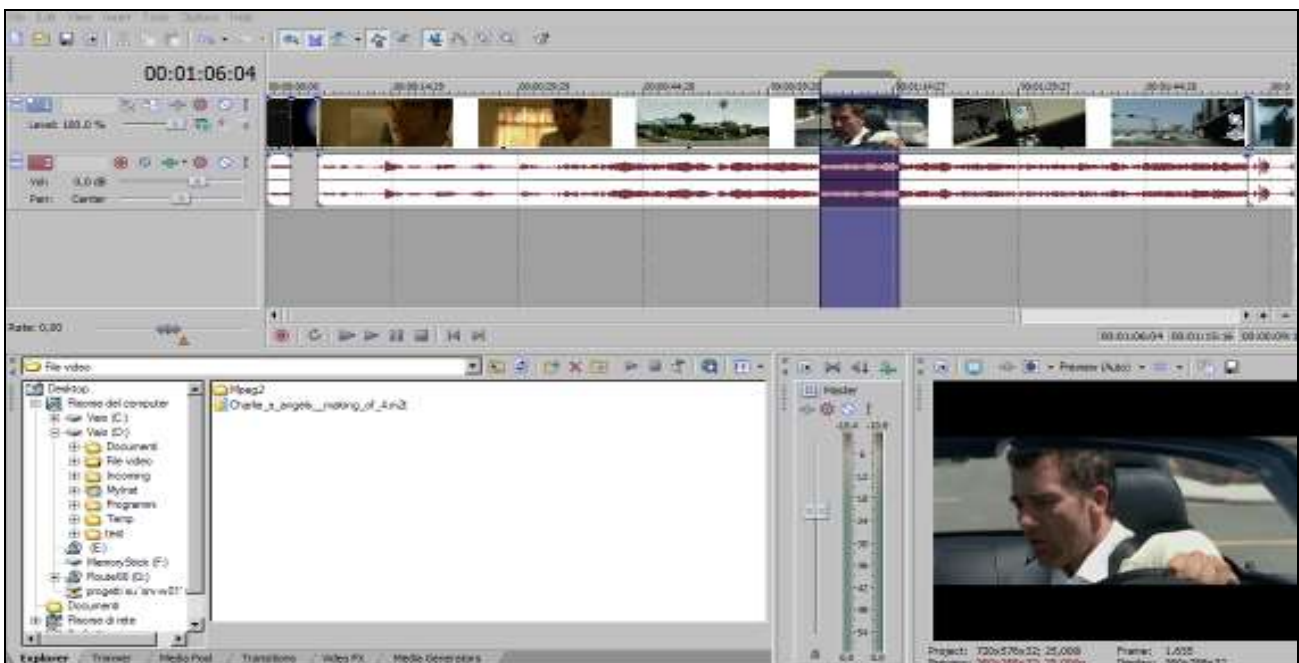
00:01:06:04

Level: 100.0 %

Vol: 0.0 dB
Pan: Center

Rate: 0,00

File video

Desktop
Risorse del computer
Vaio (C:)
Vaio (D:)
Documenti
File video
Incoming
Mylnet
Programmi
Temp
test
(E:)
MemoryStick (F:)
Rouse60 (G:)
progetti su 'srv-w01'
Documenti
Risorse di rete

Mpeg2
Charlie_s_angels__making_of_4.m2t

Master

Preview (Auto)

00:01:06:04

Project: 720x576x32; 25,000
Frame: 1.655

Explorer / Trimmer / Media Pool / Transitions / Video FX / Media Generators